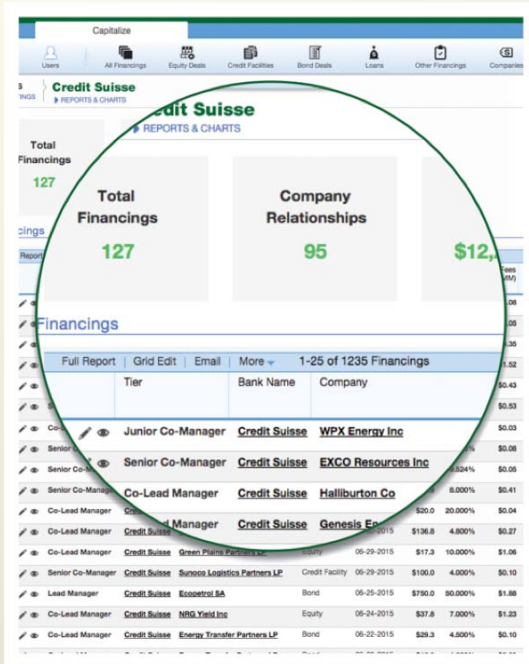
Capitalize

Users | All Financings | Equity Deals | Credit Facilities | Bond Deals | Loans | Other Financings | Companies

Credit Suisse
REPORTS & CHARTS

Total Financings
127

Credit Suisse
REPORTS & CHARTS

Total Financings
127

Company Relationships
95

$12,

Financings

Full Report | Grid Edit | Email | More | 1-25 of 1235 Financings

| Tier | Bank Name | Company | | | | | |
|---|---|---|---|---|---|---|---|
| Junior Co-Manager | Credit Suisse | WPX Energy Inc | | | | | $0.03 |
| Senior Co-Manager | Credit Suisse | EXCO Resources Inc | | | | .524% | $0.05 |
| Co-Lead Manager | Credit Suisse | Halliburton Co | | | $20.0 | 8.000% | $0.06 |
| Co-Lead Manager | Credit Suisse | Genesis Er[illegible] | | -2015 | $136.8 | 4.800% | $0.27 |
| Co-Lead Manager | Credit Suisse | Green Plains Partners LP | Equity | 06-29-2015 | $17.3 | 10.000% | $1.06 |
| Senior Co-Manager | Credit Suisse | Sunoco Logistics Partners LP | Credit Facility | 06-29-2015 | $100.0 | 4.000% | $0.10 |
| Lead Manager | Credit Suisse | Ecopetrol SA | Bond | 06-25-2015 | $750.0 | 50.000% | $1.88 |
| Co-Lead Manager | Credit Suisse | NRG Yield Inc | Equity | 06-24-2015 | $37.8 | 7.000% | $1.23 |
| Co-Lead Manager | Credit Suisse | Energy Transfer Partners LP | Bond | 06-22-2015 | $29.3 | 4.500% | $0.10 |